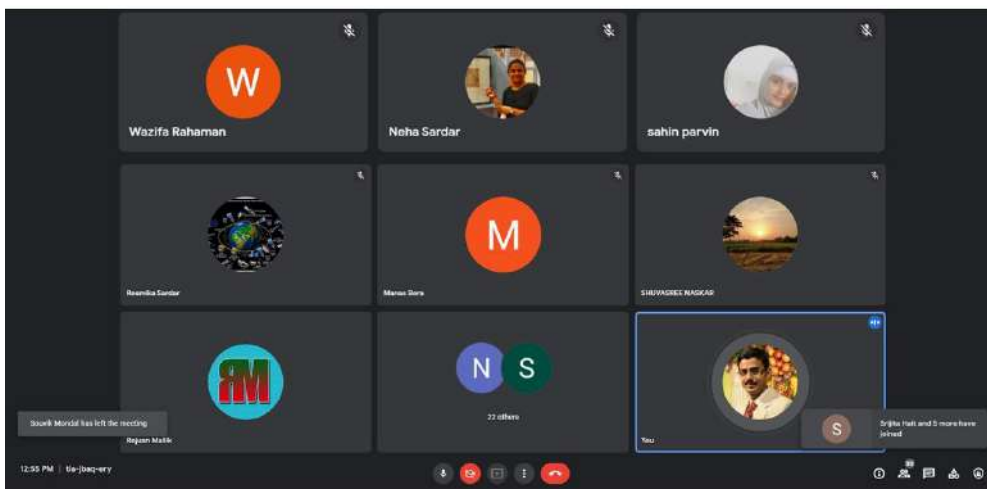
W
Wazifa Rahaman

Neha Sardar

sahin parvin

Roomika Sardar

M
Manas Bera

SHUVASREE NASKAR

RM
Rajuan Malik

N S
22 others

You

Souvik Mondal has left the meeting

S
Srijita Hait and 5 more have joined

12:55 PM | tis-jbaq-ery